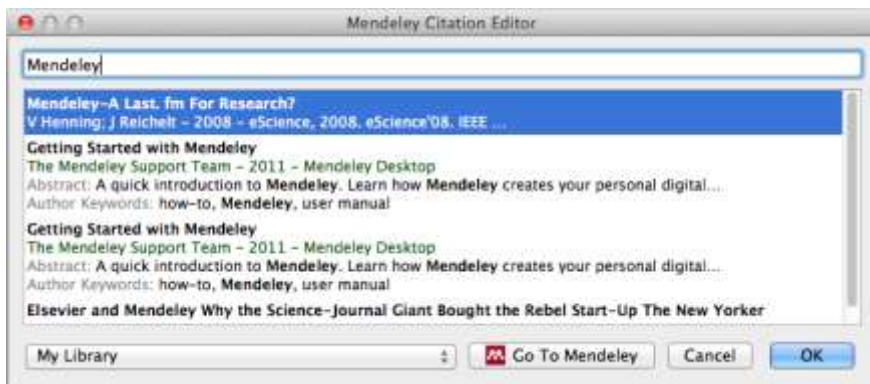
Mendeley Citation Editor

Mendeley

Mendeley-A Last. fm For Research?
V Henning; J Reichelt - 2008 - eScience, 2008. eScience'08. IEEE ...

Getting Started with Mendeley
The Mendeley Support Team - 2011 - Mendeley Desktop
Abstract: A quick introduction to Mendeley. Learn how Mendeley creates your personal digital...
Author Keywords: how-to, Mendeley, user manual

Getting Started with Mendeley
The Mendeley Support Team - 2011 - Mendeley Desktop
Abstract: A quick introduction to Mendeley. Learn how Mendeley creates your personal digital...
Author Keywords: how-to, Mendeley, user manual

Elsevier and Mendeley Why the Science-Journal Giant Bought the Rebel Start-Up The New Yorker

My Library

Go To Mendeley

Cancel

OK